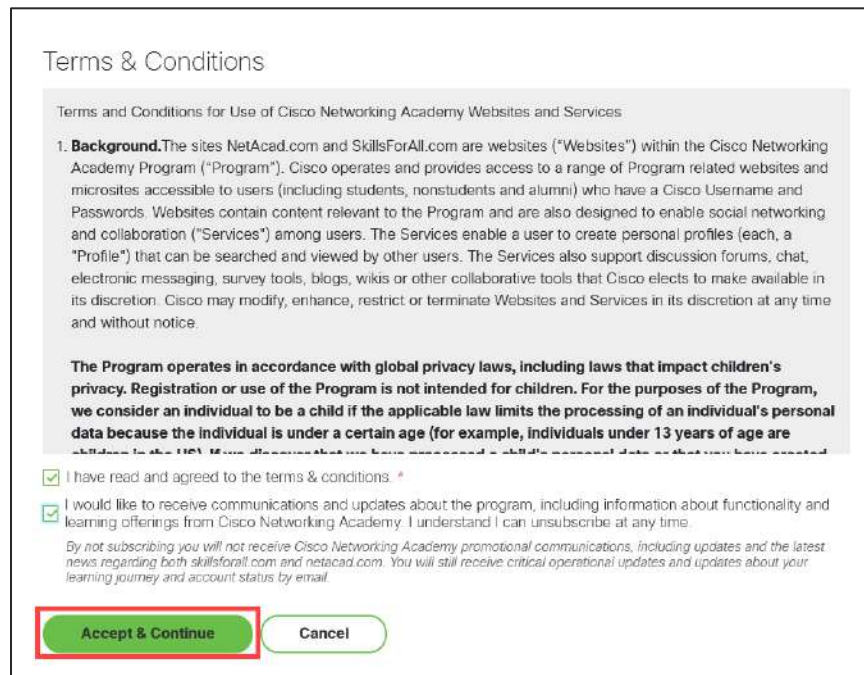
Terms & Conditions

Terms and Conditions for Use of Cisco Networking Academy Websites and Services

1. **Background.**The sites NetAcad.com and SkillsForAll.com are websites ("Websites") within the Cisco Networking Academy Program ("Program"). Cisco operates and provides access to a range of Program related websites and microsites accessible to users (including students, nonstudents and alumni) who have a Cisco Username and Passwords. Websites contain content relevant to the Program and are also designed to enable social networking and collaboration ("Services") among users. The Services enable a user to create personal profiles (each, a "Profile") that can be searched and viewed by other users. The Services also support discussion forums, chat, electronic messaging, survey tools, blogs, wikis or other collaborative tools that Cisco elects to make available in its discretion. Cisco may modify, enhance, restrict or terminate Websites and Services in its discretion at any time and without notice.

**The Program operates in accordance with global privacy laws, including laws that impact children's privacy. Registration or use of the Program is not intended for children. For the purposes of the Program, we consider an individual to be a child if the applicable law limits the processing of an individual's personal data because the individual is under a certain age (for example, individuals under 13 years of age are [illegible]**

I have read and agreed to the terms & conditions. *

I would like to receive communications and updates about the program, including information about functionality and learning offerings from Cisco Networking Academy. I understand I can unsubscribe at any time.

By not subscribing you will not receive Cisco Networking Academy promotional communications, including updates and the latest news regarding both skillsforall.com and netacad.com. You will still receive critical operational updates and updates about your learning journey and account status by email.

Accept & Continue

Cancel